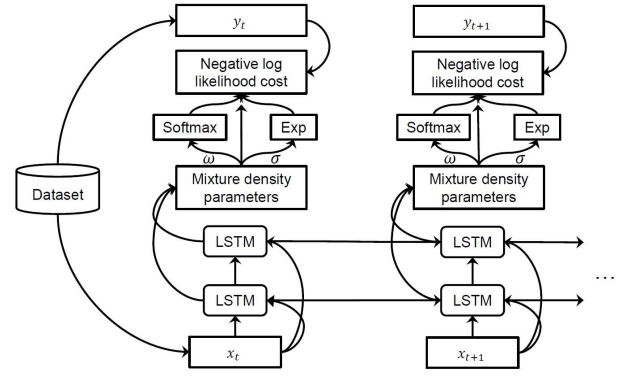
$y_t$

Negative log likelihood cost

Softmax

Exp

$\omega$

$\sigma$

Mixture density parameters

LSTM

LSTM

$x_t$

Dataset

$y_{t+1}$

Negative log likelihood cost

Softmax

Exp

$\omega$

$\sigma$

Mixture density parameters

LSTM

LSTM

$x_{t+1}$

…